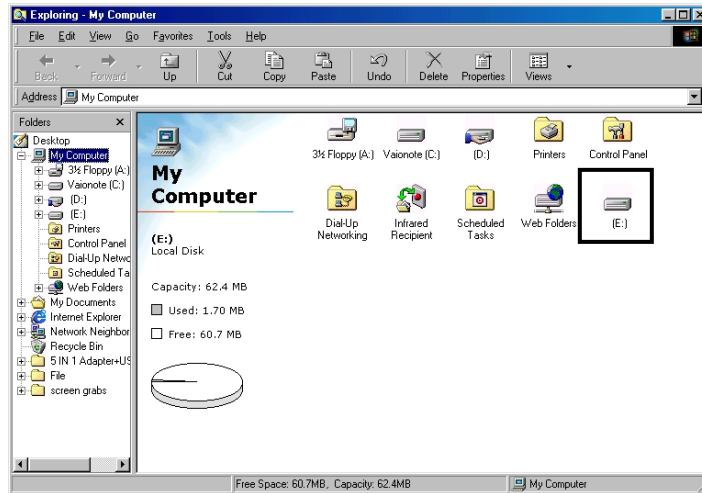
Exploring - My Computer

File Edit View Go Favorites Tools Help

Back Forward Up Cut Copy Paste Undo Delete Properties Views

Address My Computer

Folders ×

Desktop
My Computer
3½ Floppy (A:)
Vaionote (C:)
(D:)
(E:)
Printers
Control Panel
Dial-Up Netwo
Scheduled Ta
Web Folders
My Documents
Internet Explorer
Network Neighbor
Recycle Bin
5 IN 1 Adapter+US
File
screen grabs

My Computer

(E:)
Local Disk

Capacity: 62.4 MB

Used: 1.70 MB

Free: 60.7 MB

3½ Floppy (A:) Vaionote (C:) (D:) Printers Control Panel

Dial-Up Networking Infrared Recipient Scheduled Tasks Web Folders (E:)

Free Space: 60.7MB, Capacity: 62.4MB

My Computer